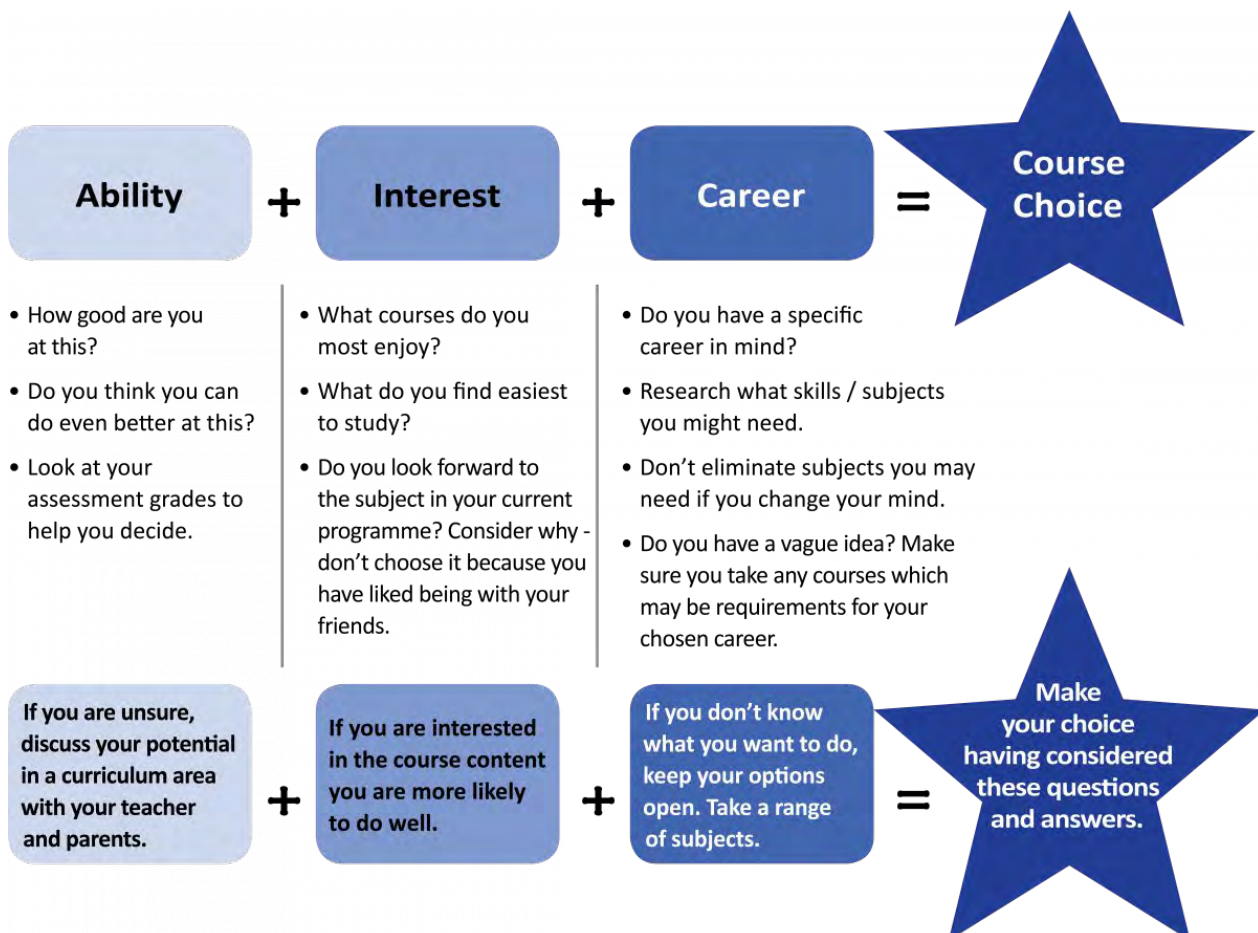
Ability + Interest + Career = Course Choice

• How good are you at this?
• Do you think you can do even better at this?
• Look at your assessment grades to help you decide.

• What courses do you most enjoy?
• What do you find easiest to study?
• Do you look forward to the subject in your current programme? Consider why - don't choose it because you have liked being with your friends.

• Do you have a specific career in mind?
• Research what skills / subjects you might need.
• Don't eliminate subjects you may need if you change your mind.
• Do you have a vague idea? Make sure you take any courses which may be requirements for your chosen career.

If you are unsure, discuss your potential in a curriculum area with your teacher and parents. + If you are interested in the course content you are more likely to do well. + If you don't know what you want to do, keep your options open. Take a range of subjects. = Make your choice having considered these questions and answers.